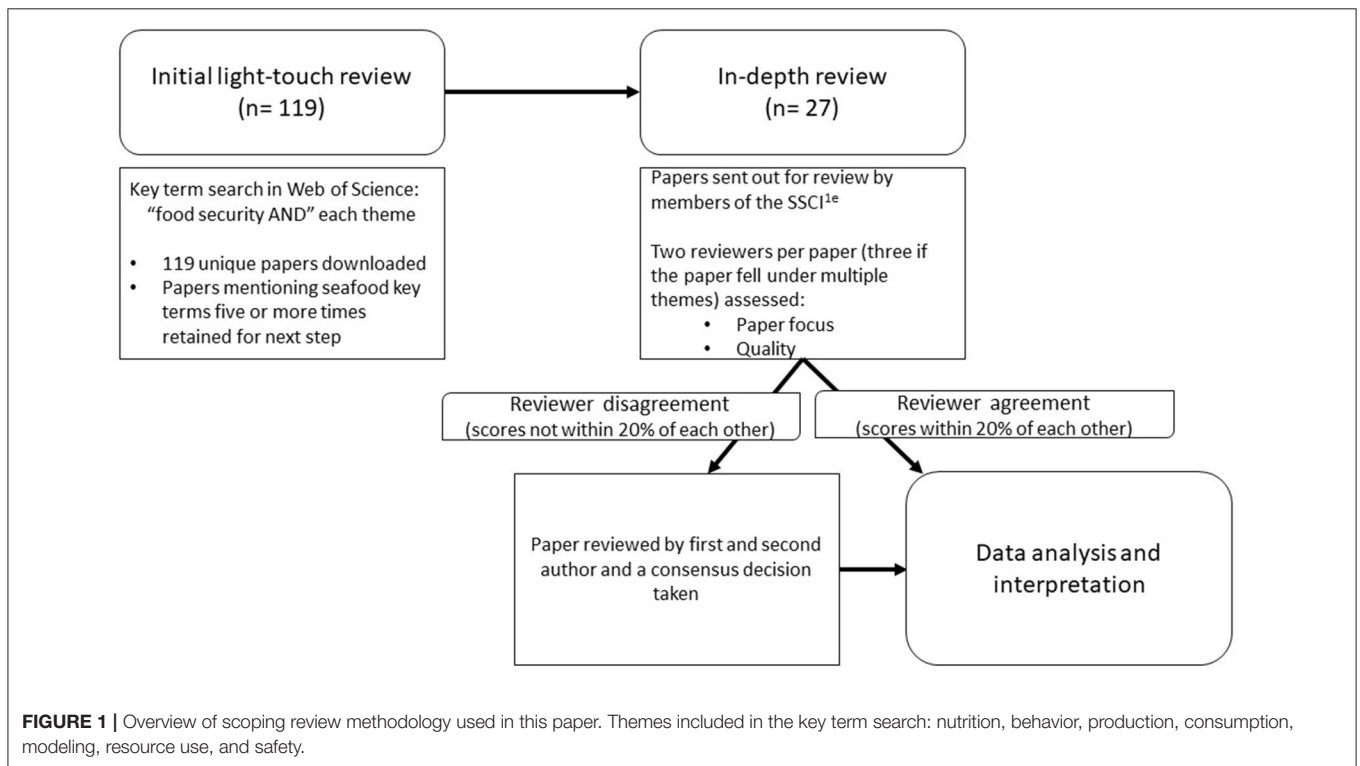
Initial light-touch review
(n= 119)

In-depth review
(n= 27)

Key term search in Web of Science: "food security AND" each theme

• 119 unique papers downloaded
• Papers mentioning seafood key terms five or more times retained for next step

Papers sent out for review by members of the SSCI$^{1e}$

Two reviewers per paper (three if the paper fell under multiple themes) assessed:
• Paper focus
• Quality

Reviewer disagreement
(scores not within 20% of each other)

Reviewer agreement
(scores within 20% of each other)

Paper reviewed by first and second author and a consensus decision taken

Data analysis and interpretation

**FIGURE 1 |** Overview of scoping review methodology used in this paper. Themes included in the key term search: nutrition, behavior, production, consumption, modeling, resource use, and safety.